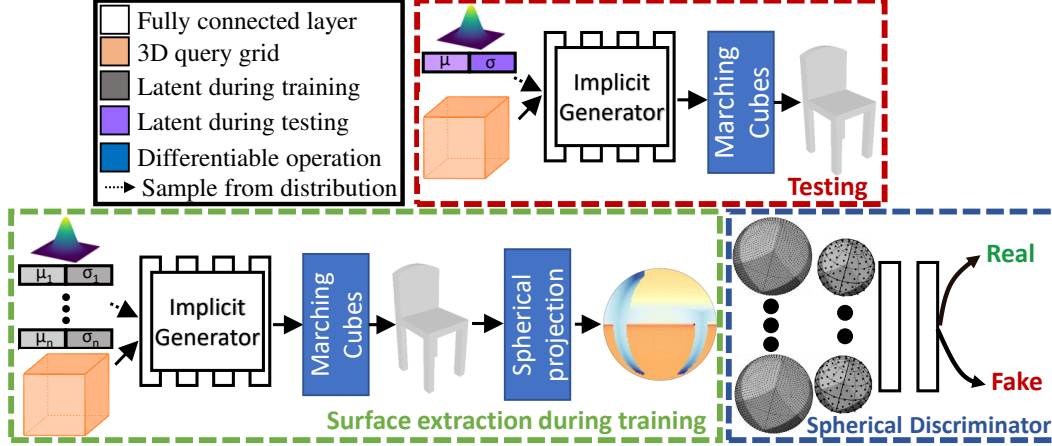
Fully connected layer
3D query grid
Latent during training
Latent during testing
Differentiable operation
Sample from distribution

$\mu$ $\sigma$
Implicit Generator
Marching Cubes
Testing

$\mu_1$ $\sigma_1$
$\mu_n$ $\sigma_n$
Implicit Generator
Marching Cubes
Spherical projection
Surface extraction during training

Real
Fake
Spherical Discriminator